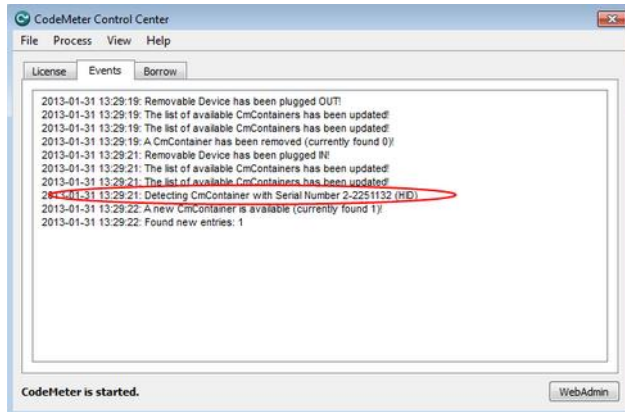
CodeMeter Control Center

File Process View Help

License Events Borrow

2013-01-31 13:29:19: Removable Device has been plugged OUT!
2013-01-31 13:29:19: The list of available CmContainers has been updated!
2013-01-31 13:29:19: The list of available CmContainers has been updated!
2013-01-31 13:29:19: A CmContainer has been removed (currently found 0)!
2013-01-31 13:29:21: Removable Device has been plugged IN!
2013-01-31 13:29:21: The list of available CmContainers has been updated!
2013-01-31 13:29:21: The list of available CmContainers has been updated!
2013-01-31 13:29:21: Detecting CmContainer with Serial Number 2-2251132 (HID)
2013-01-31 13:29:22: A new CmContainer is available (currently found 1)!
2013-01-31 13:29:22: Found new entries: 1

CodeMeter is started.

WebAdmin